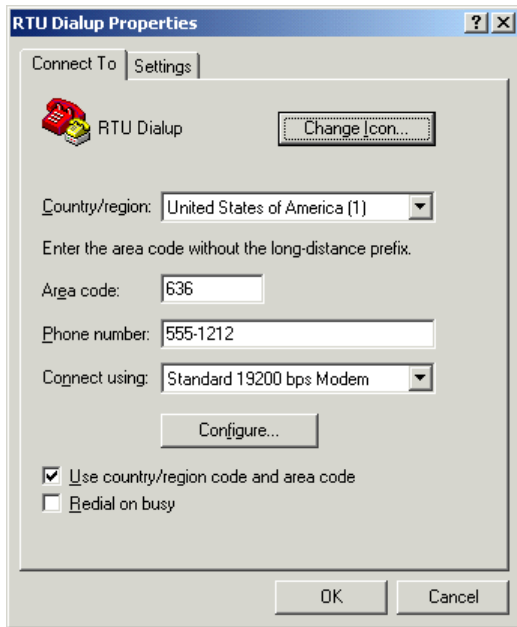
RTU Dialup Properties

?

X

Connect To

Settings

RTU Dialup

Change Icon...

Country/region: United States of America (1)

Enter the area code without the long-distance prefix.

Area code: 636

Phone number: 555-1212

Connect using: Standard 19200 bps Modem

Configure...

Use country/region code and area code

Redial on busy

OK

Cancel